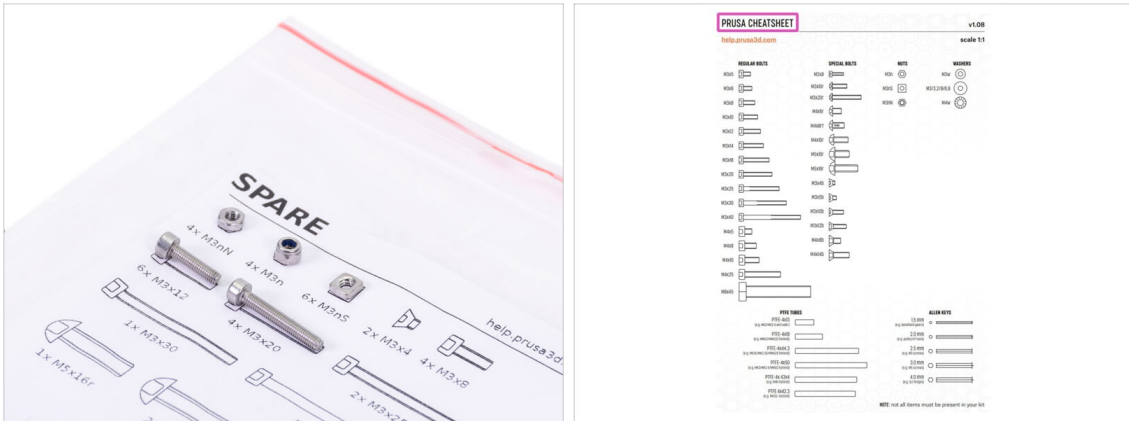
SPARE

4x M3nN

4x M3n

6x M3nS

6x M3x12

4x M3x20

1x M3x30

2x M3x4

4x M3x8

1x M5x16r

2x M3x2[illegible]

help.prusa3d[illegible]

PRUSA CHEATSHEET

v1.08

help.prusa3d.com

scale 1:1

REGULAR BOLTS

SPECIAL BOLTS

NUTS

WASHERS

PTFE TUBES

ALLEN KEYS

1.5 mm

2.0 mm

2.5 mm

3.0 mm

4.0 mm

NOTE: not all items must be present in your kit